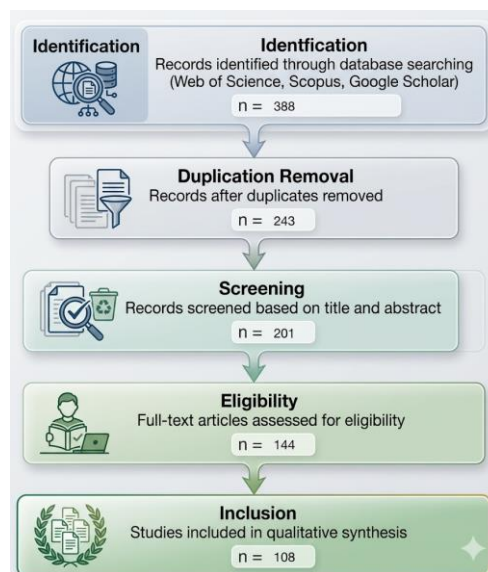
Identification

Identfication
Records identified through database searching (Web of Science, Scopus, Google Scholar)
n = 388

Duplication Removal
Records after duplicates removed
n = 243

Screening
Records screened based on title and abstract
n = 201

Eligibility
Full-text articles assessed for eligibility
n = 144

Inclusion
Studies included in qualitative synthesis
n = 108